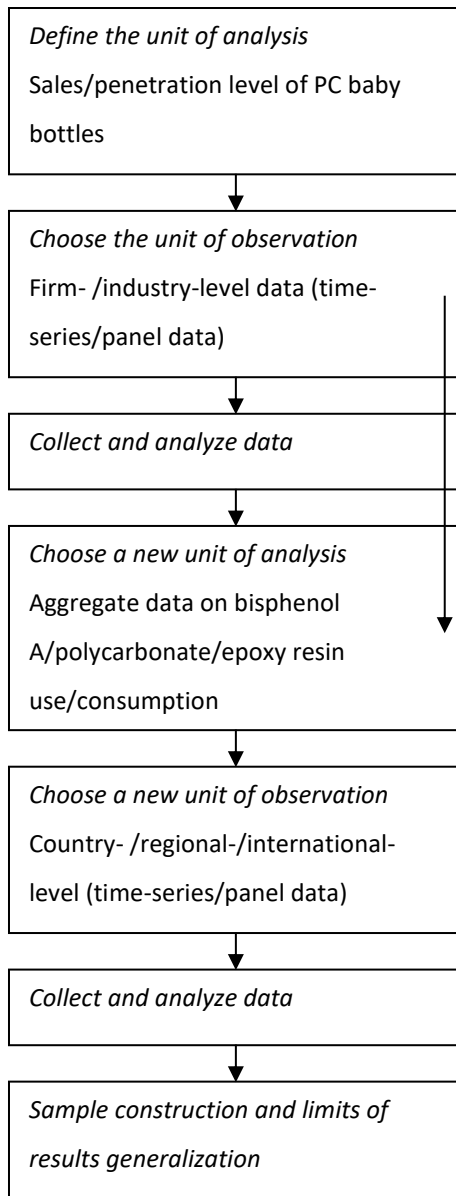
*Define the unit of analysis*
Sales/penetration level of PC baby bottles

*Choose the unit of observation*
Firm- /industry-level data (time-series/panel data)

*Collect and analyze data*

*Choose a new unit of analysis*
Aggregate data on bisphenol A/polycarbonate/epoxy resin use/consumption

*Choose a new unit of observation*
Country- /regional-/international-level (time-series/panel data)

*Collect and analyze data*

*Sample construction and limits of results generalization*